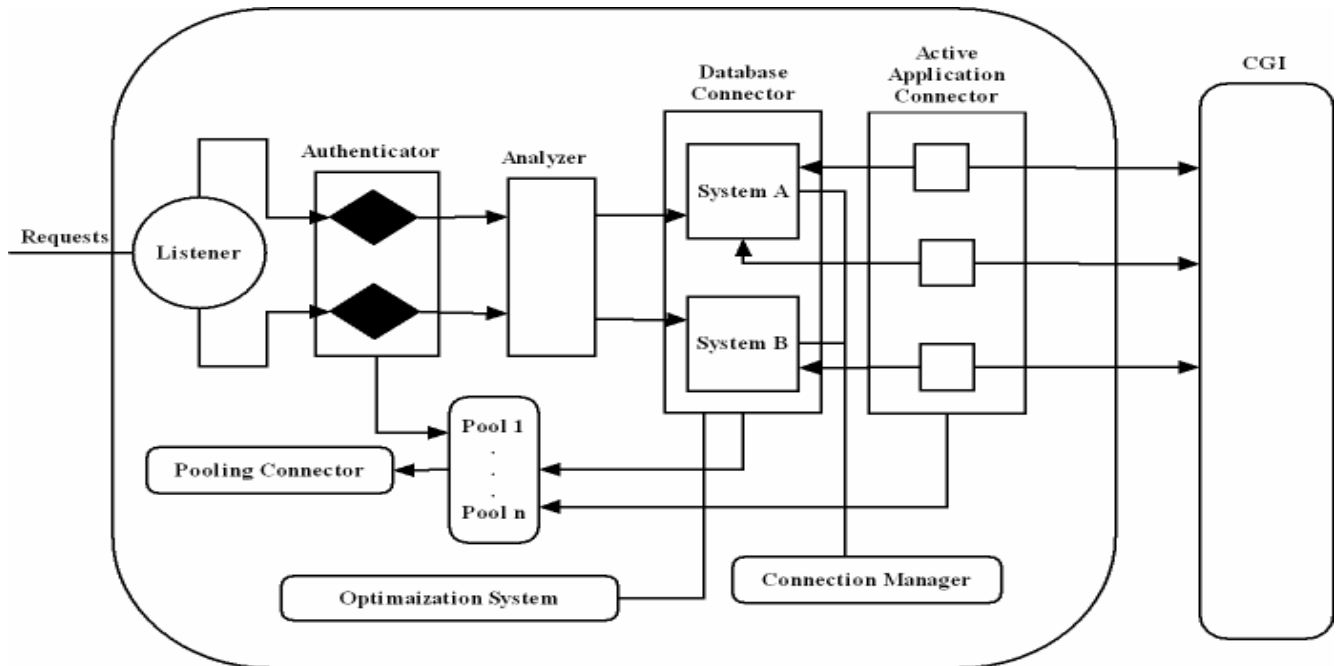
Database Connector

Active Application Connector

CGI

Authenticator

Analyzer

System A

Requests

Listener

System B

Pool 1
.
.
.
Pool n

Pooling Connector

Connection Manager

Optimaization System